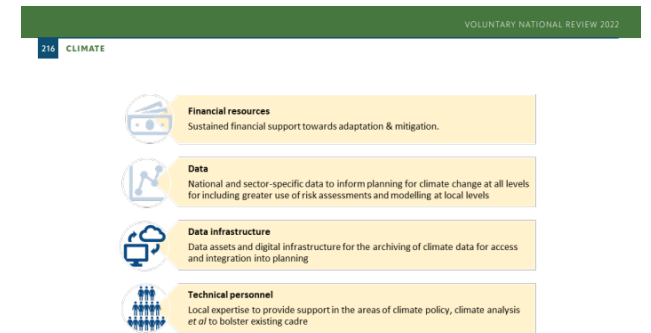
VOLUNTARY NATIONAL REVIEW 2022

216 CLIMATE

Financial resources
Sustained financial support towards adaptation & mitigation.

Data
National and sector-specific data to inform planning for climate change at all levels for including greater use of risk assessments and modelling at local levels

Data infrastructure
Data assets and digital infrastructure for the archiving of climate data for access and integration into planning

Technical personnel
Local expertise to provide support in the areas of climate policy, climate analysis et al to bolster existing cadre